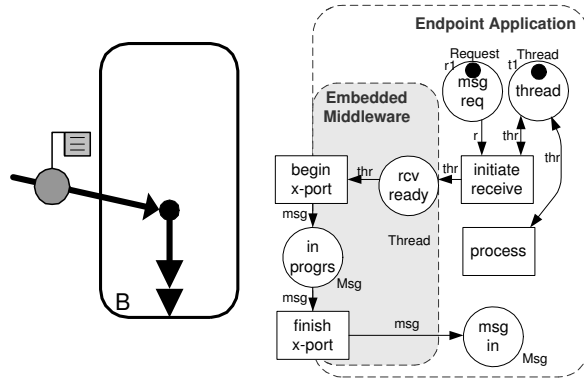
B

Endpoint Application

Request
r1
msg
req

Thread
t1
thread

Embedded Middleware

r

thr

thr

begin
x-port

thr

rcv
ready

thr

initiate
receive

thr

msg

Thread

process

in
progrs

Msg

msg

msg

finish
x-port

msg
in

Msg